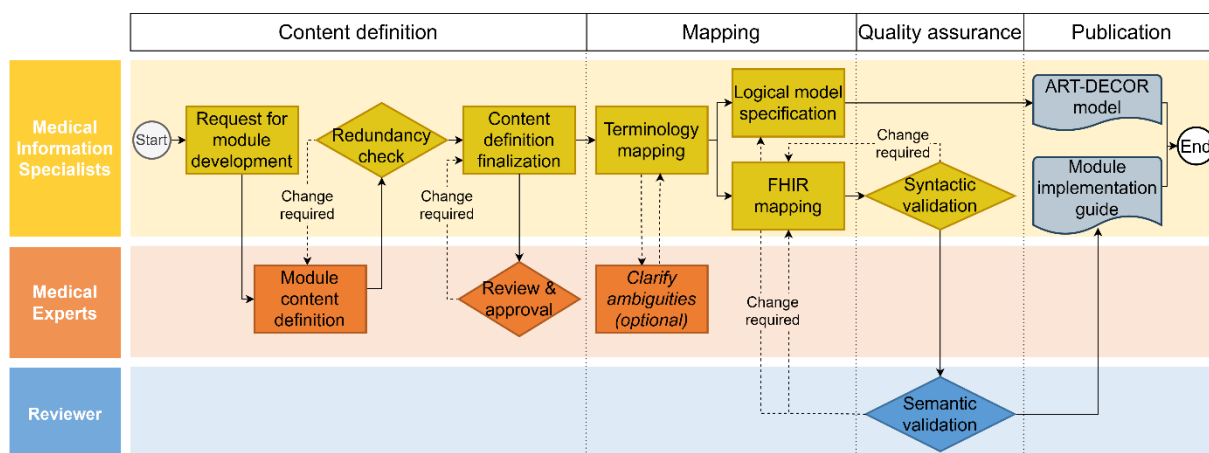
Content definition

Mapping

Quality assurance

Publication

Medical Information Specialists

Medical Experts

Reviewer

Start

Request for module development

Redundancy check

Change required

Module content definition

Content definition finalization

Change required

Review & approval

Terminology mapping

Clarify ambiguities (optional)

Logical model specification

FHIR mapping

Change required

Syntactic validation

Change required

Semantic validation

ART-DECOR model

Module implementation guide

End